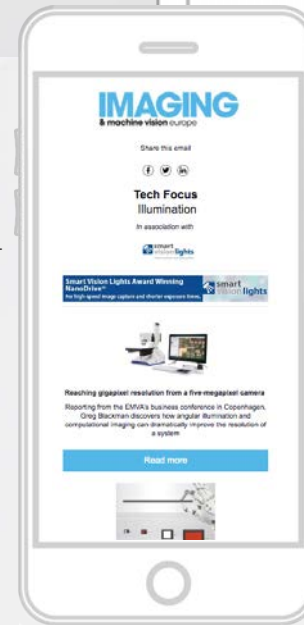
IMAGING
& machine vision europe

Share this email

Tech Focus
Illumination

In association with

smart vision lights

Smart Vision Lights Award Winning NanoDrive™
For high-speed image capture and shorter exposure times.

smart vision lights

Reaching gigapixel resolution from a five-megapixel camera

Reporting from the EMVA's business conference in Copenhagen, Greg Blackman discovers how angular illumination and computational imaging can dramatically improve the resolution of a system

Read more